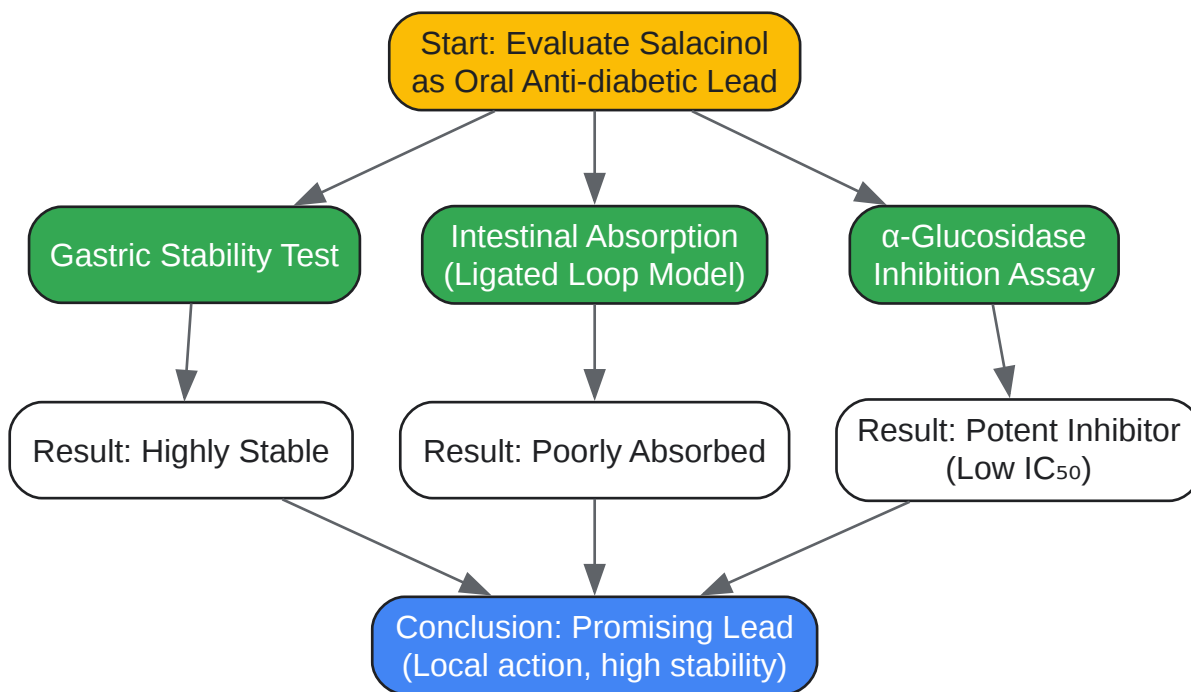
Start: Evaluate Salacinol as Oral Anti-diabetic Lead

Gastric Stability Test

Intestinal Absorption (Ligated Loop Model)

α-Glucosidase Inhibition Assay

Result: Highly Stable

Result: Poorly Absorbed

Result: Potent Inhibitor (Low $IC_{50}$)

Conclusion: Promising Lead (Local action, high stability)